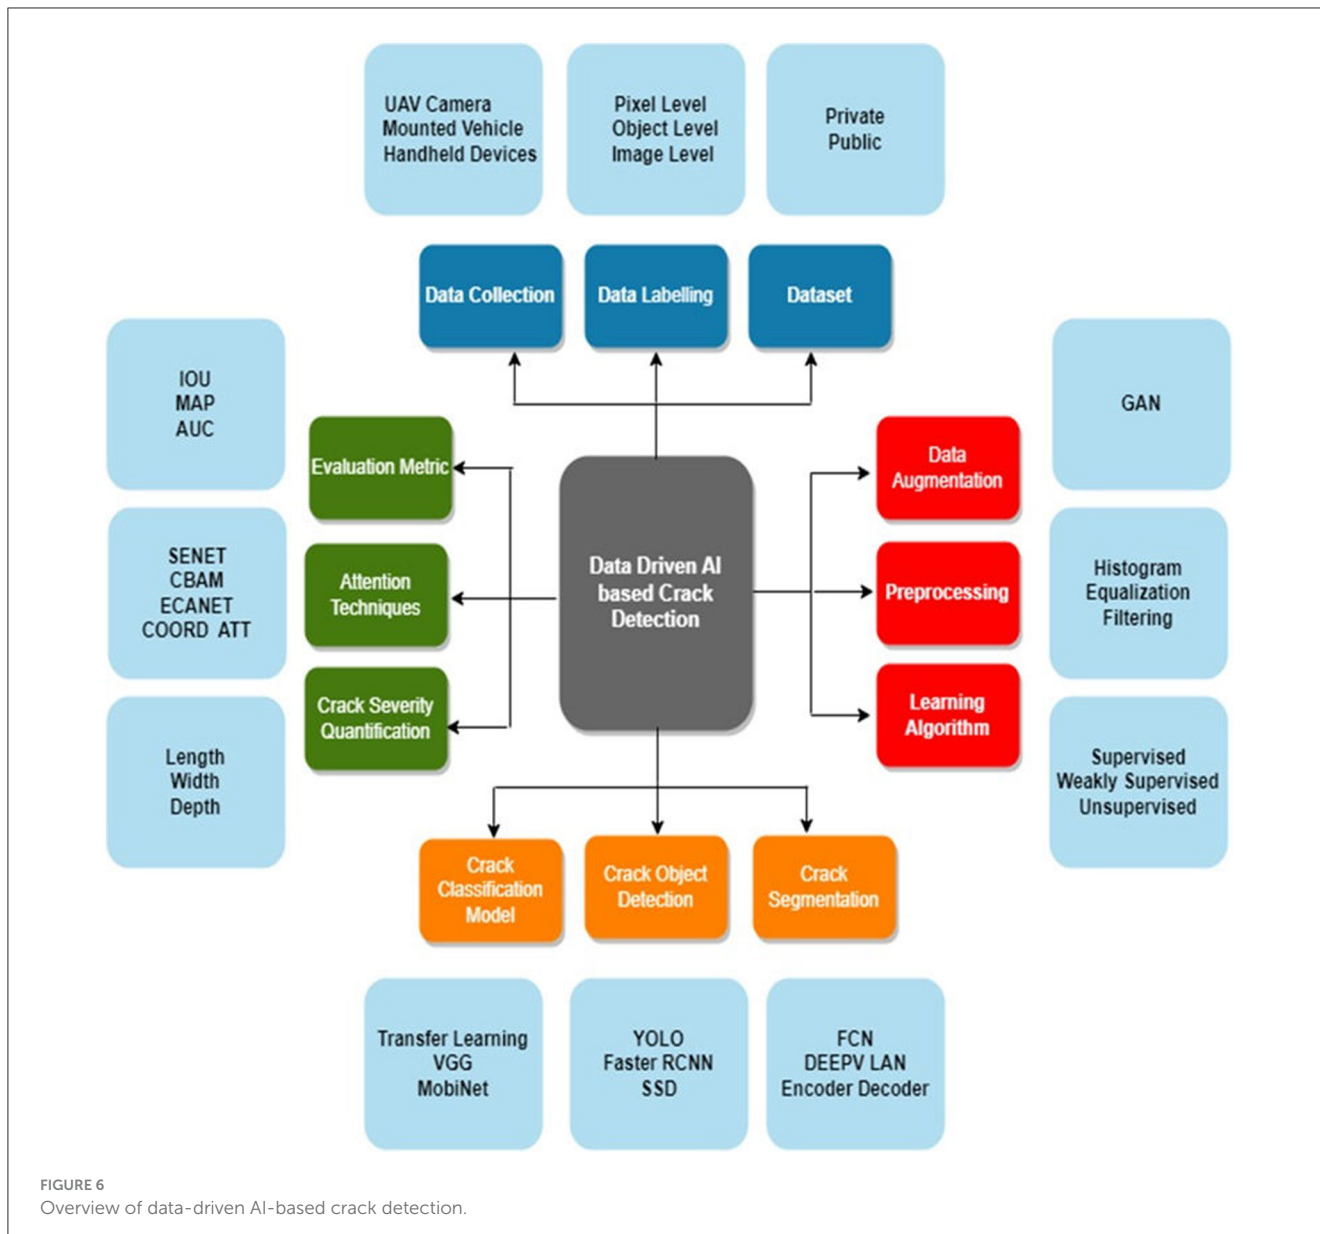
UAV Camera
Mounted Vehicle
Handheld Devices

Pixel Level
Object Level
Image Level

Private
Public

Data Collection

Data Labelling

Dataset

IOU
MAP
AUC

GAN

Evaluation Metric

Data Augmentation

SENET
CBAM
ECANET
COORD ATT

Attention Techniques

Data Driven AI based Crack Detection

Preprocessing

Histogram Equalization Filtering

Crack Severity Quantification

Learning Algorithm

Length
Width
Depth

Supervised
Weakly Supervised
Unsupervised

Crack Classification Model

Crack Object Detection

Crack Segmentation

Transfer Learning
VGG
MobiNet

YOLO
Faster RCNN
SSD

FCN
DEEPV LAN
Encoder Decoder

FIGURE 6
Overview of data-driven AI-based crack detection.